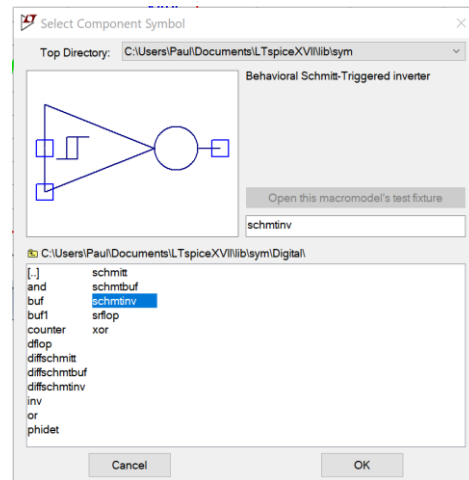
Select Component Symbol

Top Directory: C:\Users\Paul\Documents\LTspiceXVII\lib\sym

Behavioral Schmitt-Triggered inverter

Open this macromodel's test fixture

schmtinv

C:\Users\Paul\Documents\LTspiceXVII\lib\sym\Digital\

[..]
and
buf
buf1
counter
dflop
diffschmitt
diffschmtbuf
diffschmtinv
inv
or
phidet

schmitt
schmtbuf
schmtinv
srflop
xor

Cancel

OK